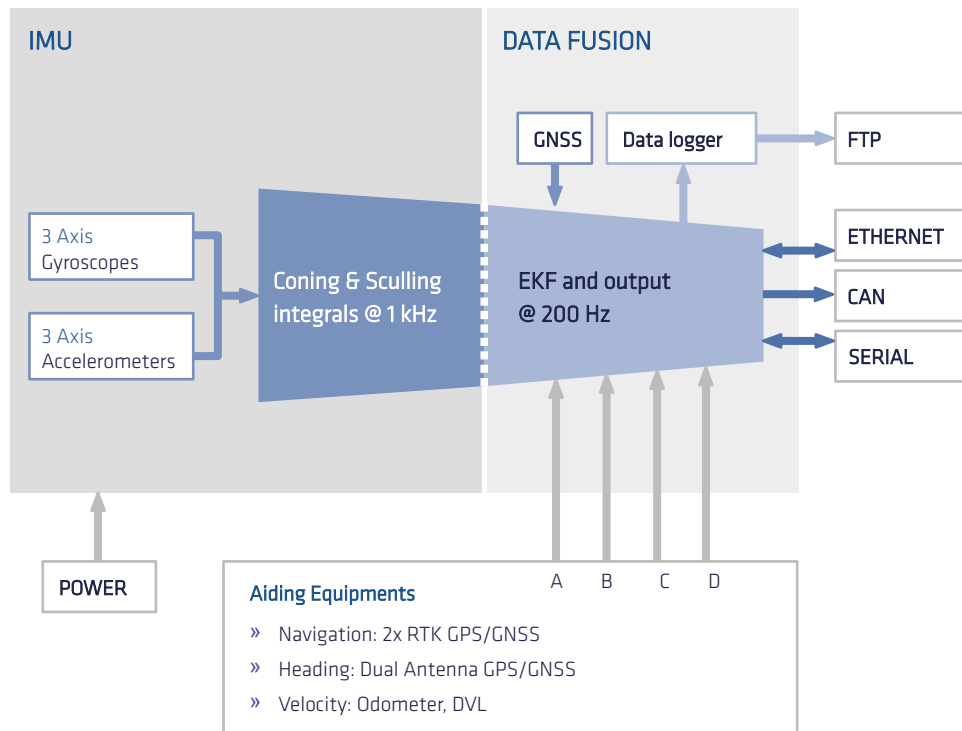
IMU

DATA FUSION

GNSS

Data logger

FTP

3 Axis
Gyroscopes

3 Axis
Accelerometers

Coning & Sculling integrals @ 1 kHz

EKF and output @ 200 Hz

ETHERNET

CAN

SERIAL

A B C D

POWER

Aiding Equipments

» Navigation: 2x RTK GPS/GNSS

» Heading: Dual Antenna GPS/GNSS

» Velocity: Odometer, DVL